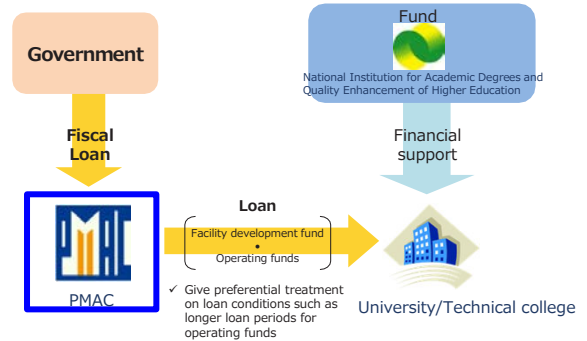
Government

Fund

National Institution for Academic Degrees and Quality Enhancement of Higher Education

Fiscal Loan

Financial support

Loan

Facility development fund
•
Operating funds

PMAC

PMAC

✓ Give preferential treatment on loan conditions such as longer loan periods for operating funds

University/Technical college